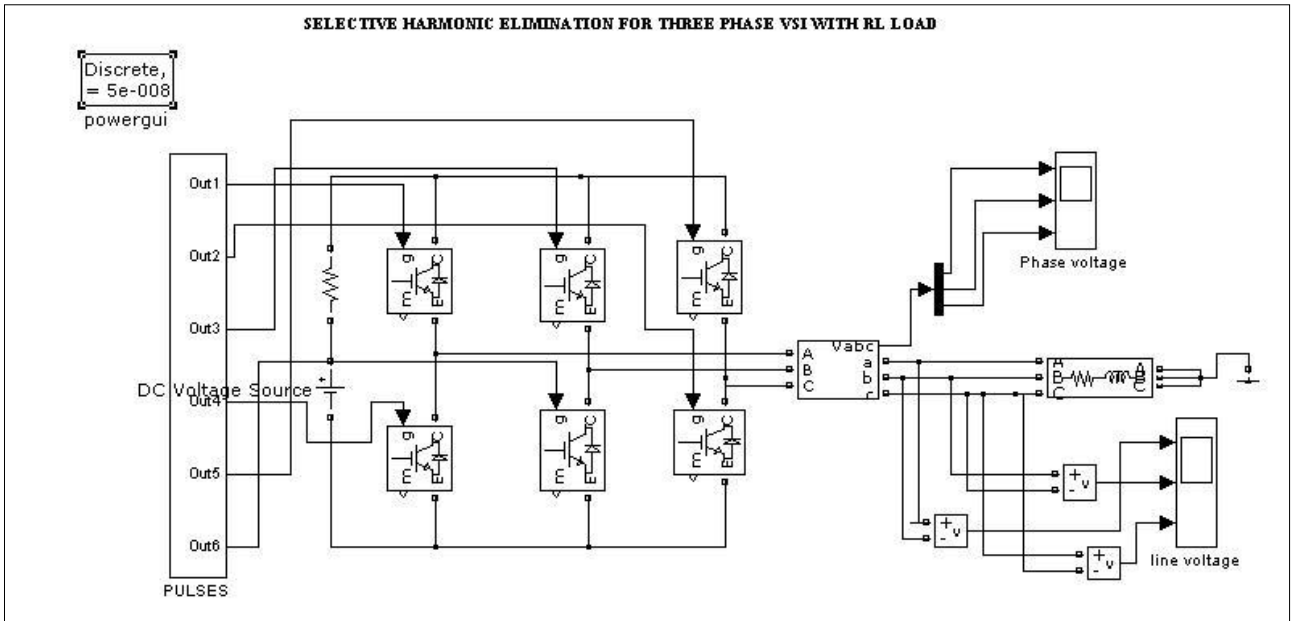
SELECTIVE HARMONIC ELIMINATION FOR THREE PHASE VSI WITH RL LOAD

Discrete,
= 5e-008
powergui

Out1
Out2
Out3
Out4
Out5
Out6
PULSES

DC Voltage Source

g C
E

g C
E

g C
E

g C
E

g C
E

g C
E

Vabc
A a
B b
C c

Phase voltage

A
B
C
A
B
C

+v
-

+v
-

+v
-

line voltage